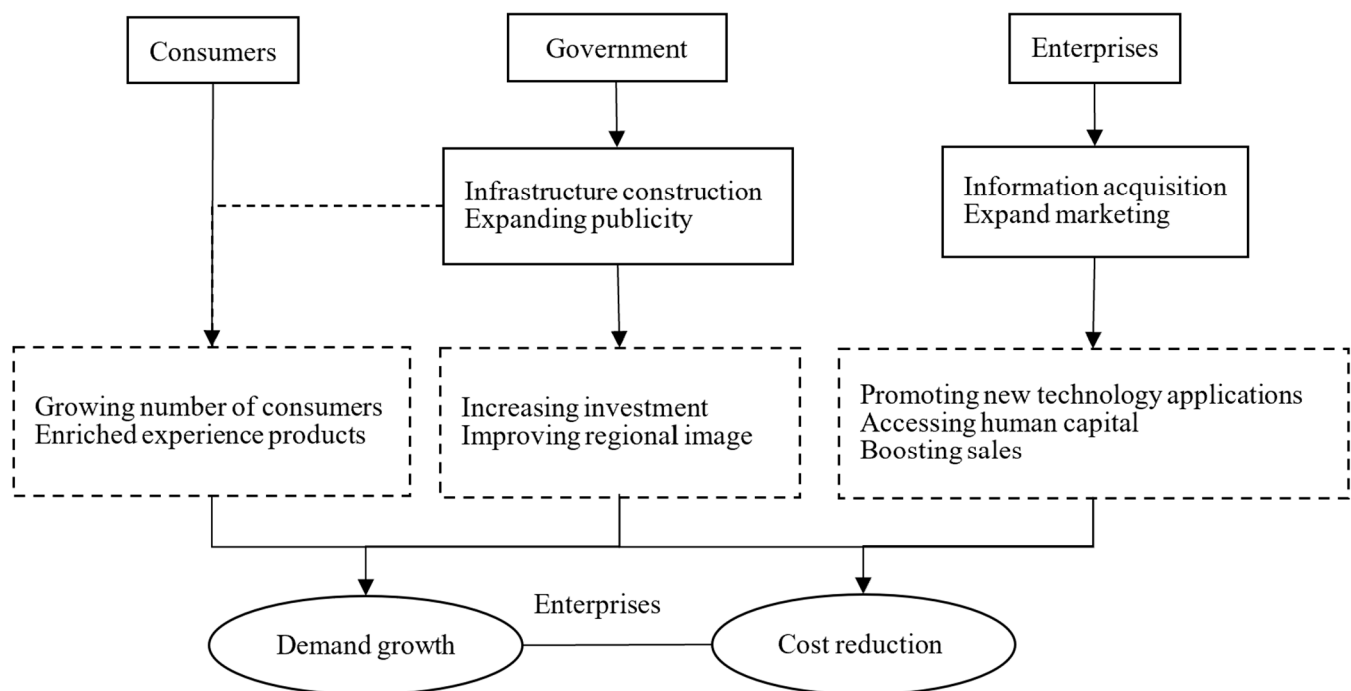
Consumers

Government

Enterprises

Infrastructure construction
Expanding publicity

Information acquisition
Expand marketing

Growing number of consumers
Enriched experience products

Increasing investment
Improving regional image

Promoting new technology applications
Accessing human capital
Boosting sales

Enterprises

Demand growth

Cost reduction